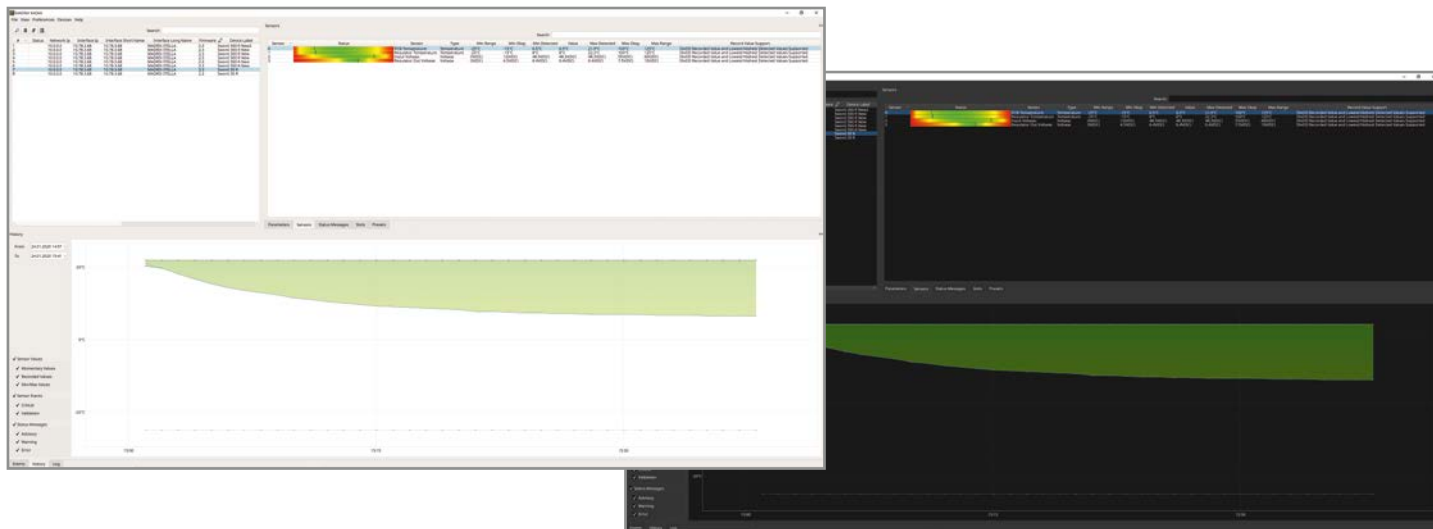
File View Preferences Devices Help

Search:

Status | Network Ip | Interface Ip | Interface Short Name | Interface Long Name | Firmware | Device Label

Sensors

Search:

Sensor | Status | Sensor | Type | Min Range | Min Diag | Min Detected | Value | Max Detected | Max Diag | Max Range | Record Value Support

Parameters | Sensors | Status Messages | Slots | Presets

History

From: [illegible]

To: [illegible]

✓ Sensor Values
✓ Momentary Values
✓ Recorded Values
✓ Min/Max Values
✓ Sensor Events
✓ Critical
✓ Validation
✓ Status Messages
✓ Advisory
✓ Warning
✓ Error

Events | History | Log

Sensors

Search:

Sensor | Status | Sensor | Type | Min Range | Min Diag | Min Detected | Value | Max Detected | Max Diag | Max Range | Record Value Support

Parameters | Sensors | Status Messages | Slots | Presets

✓ Validation
✓ Status Messages
✓ Advisory
✓ Warning
✓ Error